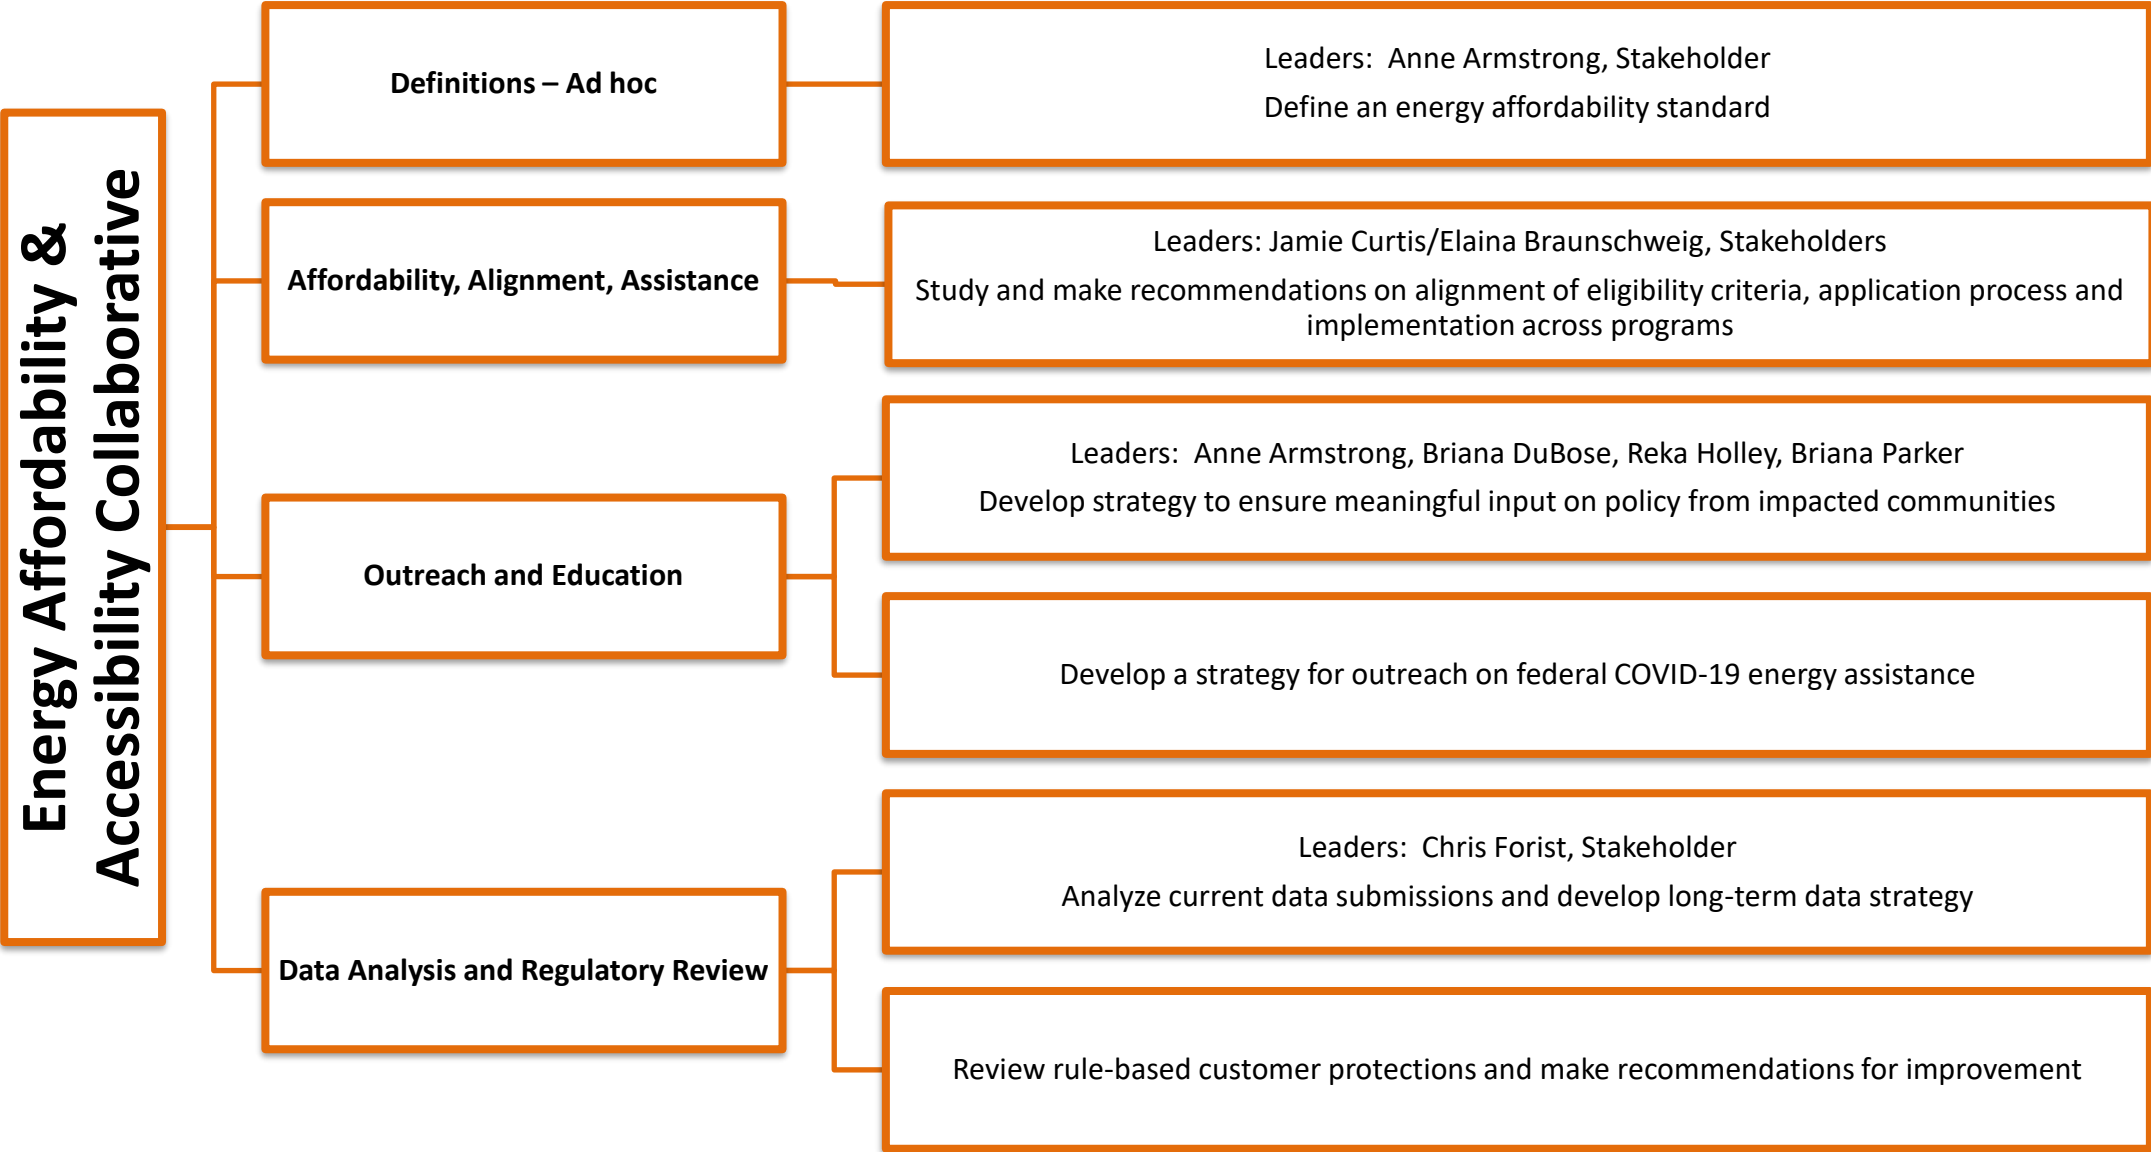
Energy Affordability & Accessibility Collaborative

Definitions – Ad hoc

Leaders: Anne Armstrong, Stakeholder

Define an energy affordability standard

Affordability, Alignment, Assistance

Leaders: Jamie Curtis/Elaina Braunschweig, Stakeholders

Study and make recommendations on alignment of eligibility criteria, application process and implementation across programs

Outreach and Education

Leaders: Anne Armstrong, Briana DuBose, Reka Holley, Briana Parker

Develop strategy to ensure meaningful input on policy from impacted communities

Develop a strategy for outreach on federal COVID-19 energy assistance

Data Analysis and Regulatory Review

Leaders: Chris Forist, Stakeholder

Analyze current data submissions and develop long-term data strategy

Review rule-based customer protections and make recommendations for improvement